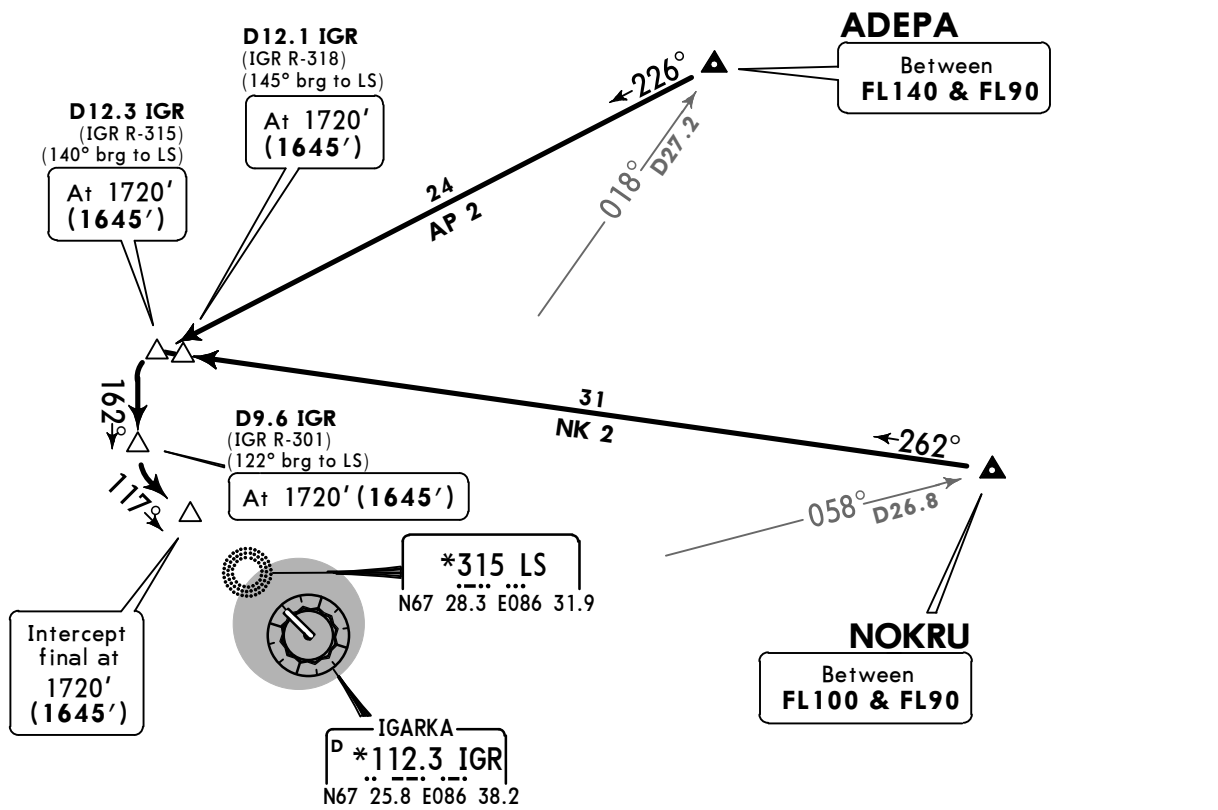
D12.1 IGR
(IGR R-318)
(145° brg to LS)
At 1720'
(1645')

ADEPA
Between
FL140 & FL90

226°

D12.3 IGR
(IGR R-315)
(140° brg to LS)
At 1720'
(1645')

24
AP 2

018°
D27.2

162°

D9.6 IGR
(IGR R-301)
(122° brg to LS)
At 1720' (1645')

31
NK 2

262°

117°

058°
D26.8

*315 LS
N67 28.3 E086 31.9

Intercept final at 1720' (1645')

NOKRU
Between
FL100 & FL90

IGARKA
D *112.3 IGR
N67 25.8 E086 38.2